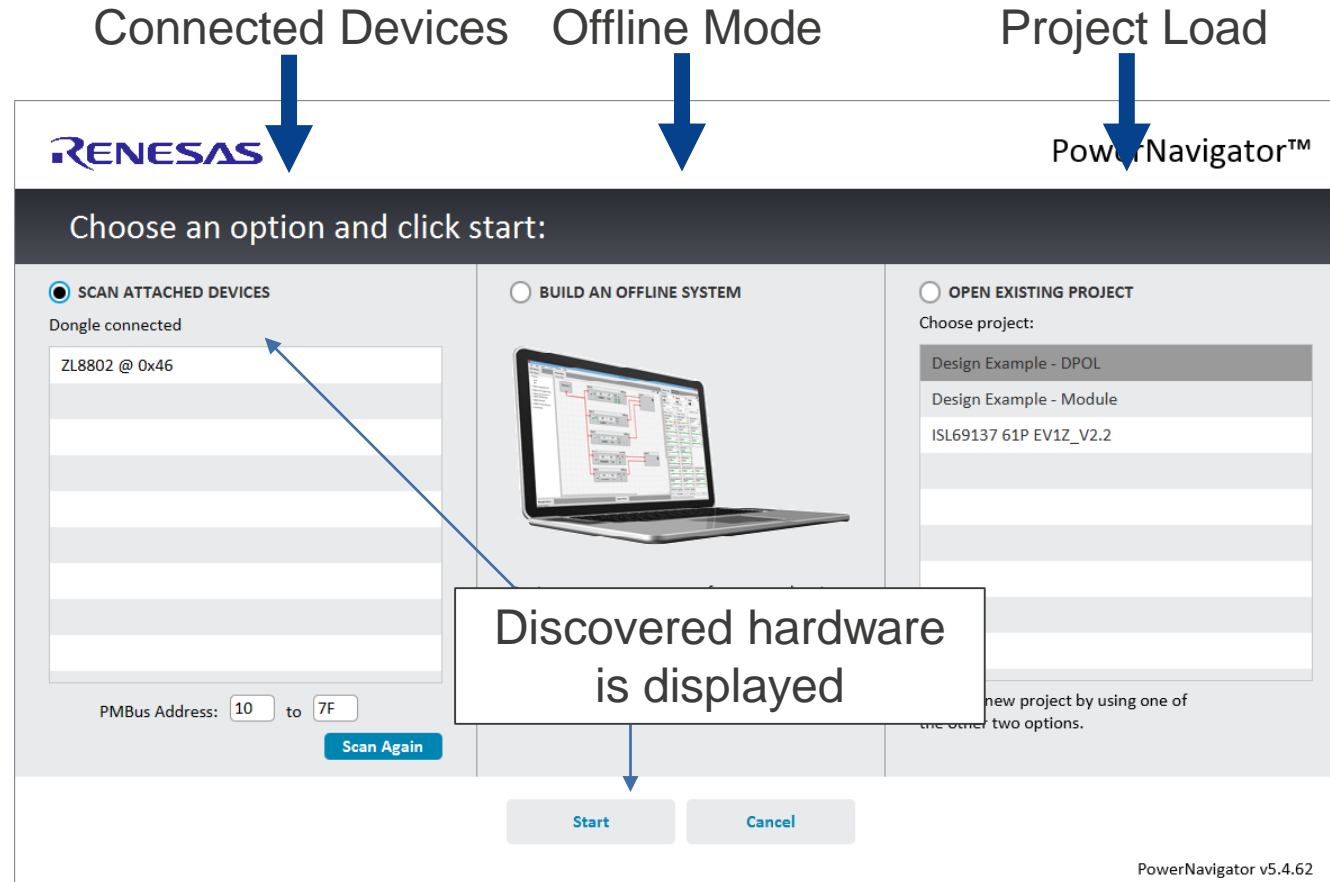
Connected Devices   Offline Mode   Project Load

RENESAS

PowerNavigator™

Choose an option and click start:

SCAN ATTACHED DEVICES

Dongle connected

ZL8802 @ 0x46

PMBus Address: 10 to 7F

Scan Again

BUILD AN OFFLINE SYSTEM

OPEN EXISTING PROJECT

Choose project:

Design Example - DPOL

Design Example - Module

ISL69137 61P EV1Z_V2.2

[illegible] new project by using one of the other two options.

Discovered hardware is displayed

Start

Cancel

PowerNavigator v5.4.62